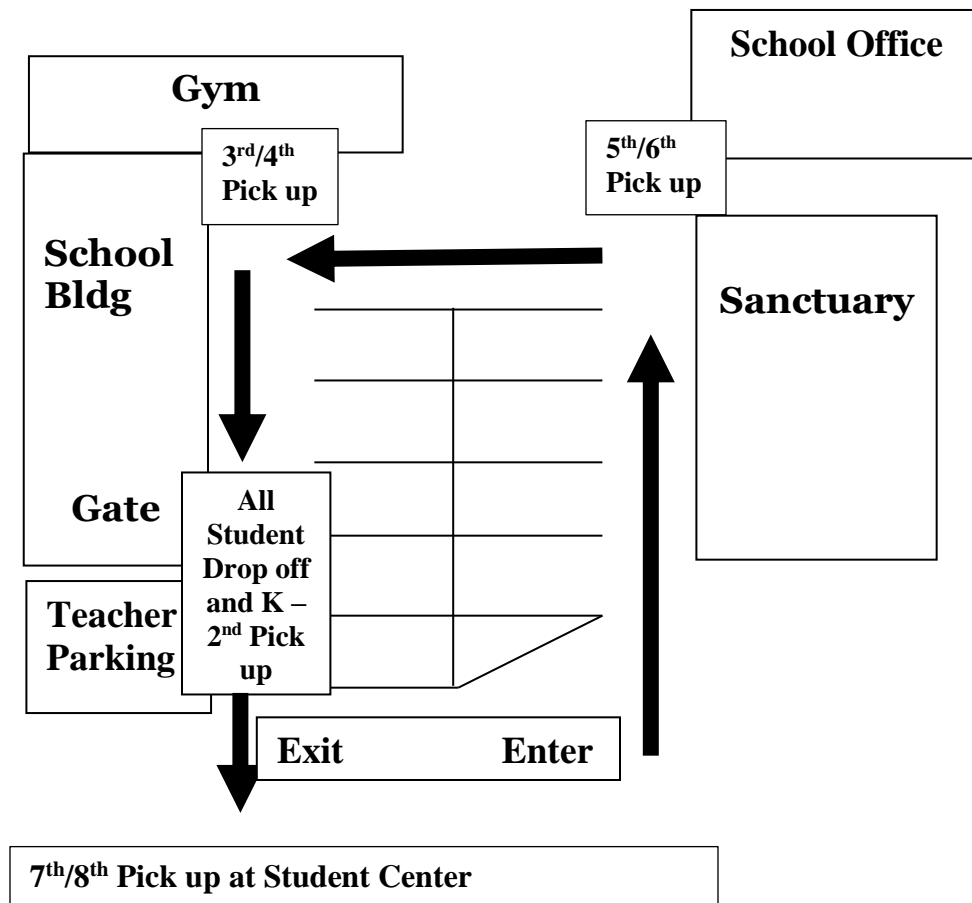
School Office

Gym

$3^{rd}/4^{th}$ Pick up

$5^{th}/6^{th}$ Pick up

School Bldg

Sanctuary

Gate

All Student Drop off and K – $2^{nd}$ Pick up

Teacher Parking

Exit

Enter

$7^{th}/8^{th}$ Pick up at Student Center